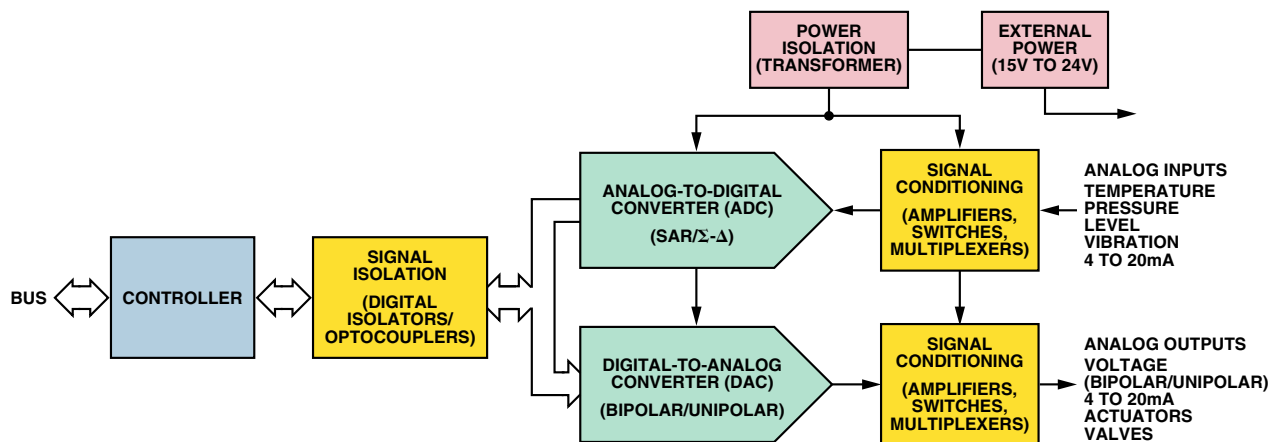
POWER ISOLATION (TRANSFORMER)

EXTERNAL POWER (15V TO 24V)

ANALOG-TO-DIGITAL CONVERTER (ADC)

(SAR/Σ-Δ)

SIGNAL CONDITIONING

(AMPLIFIERS, SWITCHES, MULTIPLEXERS)

ANALOG INPUTS
TEMPERATURE
PRESSURE
LEVEL
VIBRATION
4 TO 20mA

BUS

CONTROLLER

SIGNAL ISOLATION

(DIGITAL ISOLATORS/ OPTOCOUPLERS)

DIGITAL-TO-ANALOG CONVERTER (DAC)

(BIPOLAR/UNIPOLAR)

SIGNAL CONDITIONING

(AMPLIFIERS, SWITCHES, MULTIPLEXERS)

ANALOG OUTPUTS
VOLTAGE
(BIPOLAR/UNIPOLAR)
4 TO 20mA
ACTUATORS
VALVES